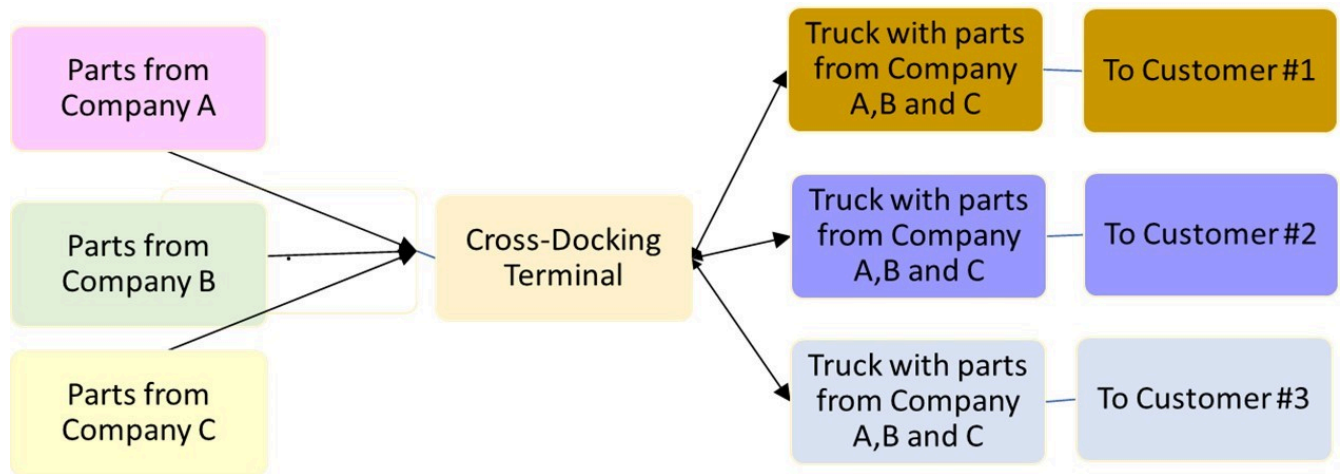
Parts from Company A

Parts from Company B

Parts from Company C

Cross-Docking Terminal

Truck with parts from Company A,B and C

To Customer #1

Truck with parts from Company A,B and C

To Customer #2

Truck with parts from Company A,B and C

To Customer #3